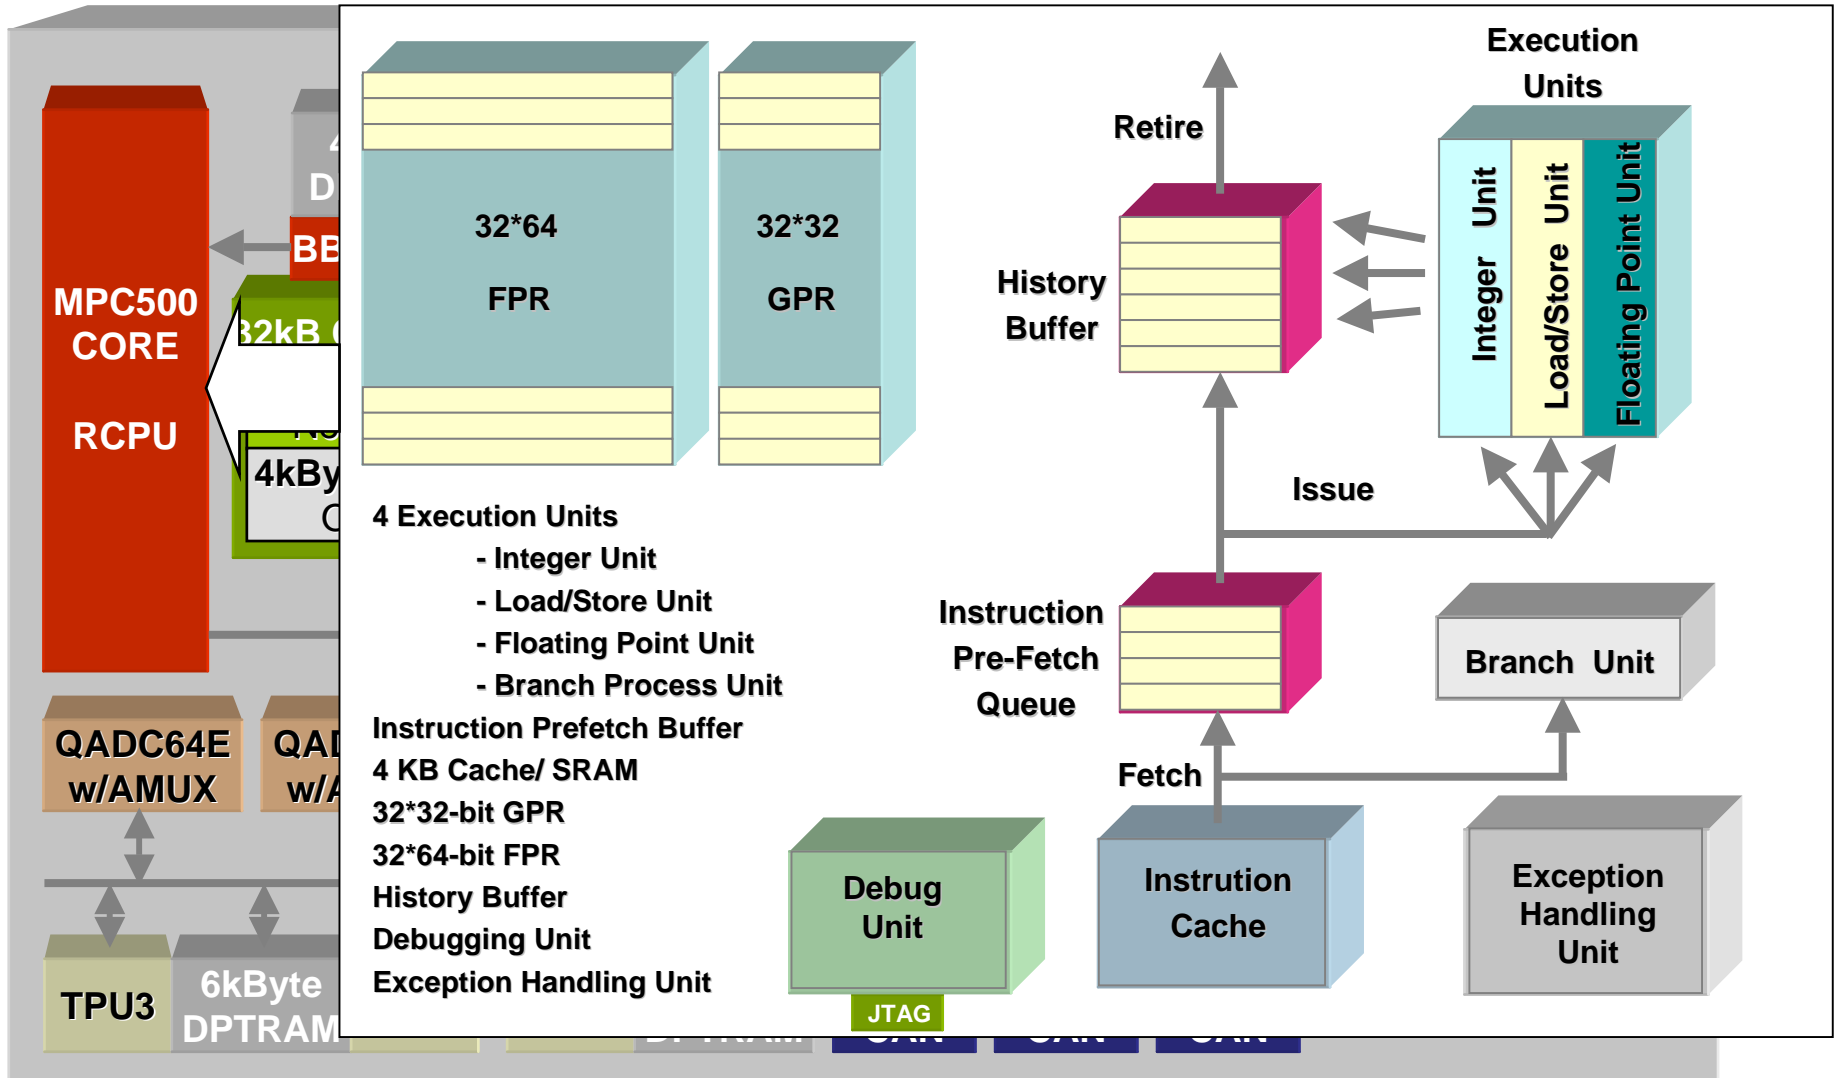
MPC500 CORE

RCPU

BB

32kB (

4kBy

QADC64E w/AMUX

QAI w/A

TPU3

6kByte DPTRAM

32*64

FPR

32*32

GPR

Execution Units

Retire

History Buffer

Integer Unit

Load/Store Unit

Floating Point Unit

Issue

4 Execution Units
- Integer Unit
- Load/Store Unit
- Floating Point Unit
- Branch Process Unit
Instruction Prefetch Buffer
4 KB Cache/ SRAM
32*32-bit GPR
32*64-bit FPR
History Buffer
Debugging Unit
Exception Handling Unit

Instruction Pre-Fetch Queue

Branch Unit

Fetch

Debug Unit

JTAG

Instrution Cache

Exception Handling Unit